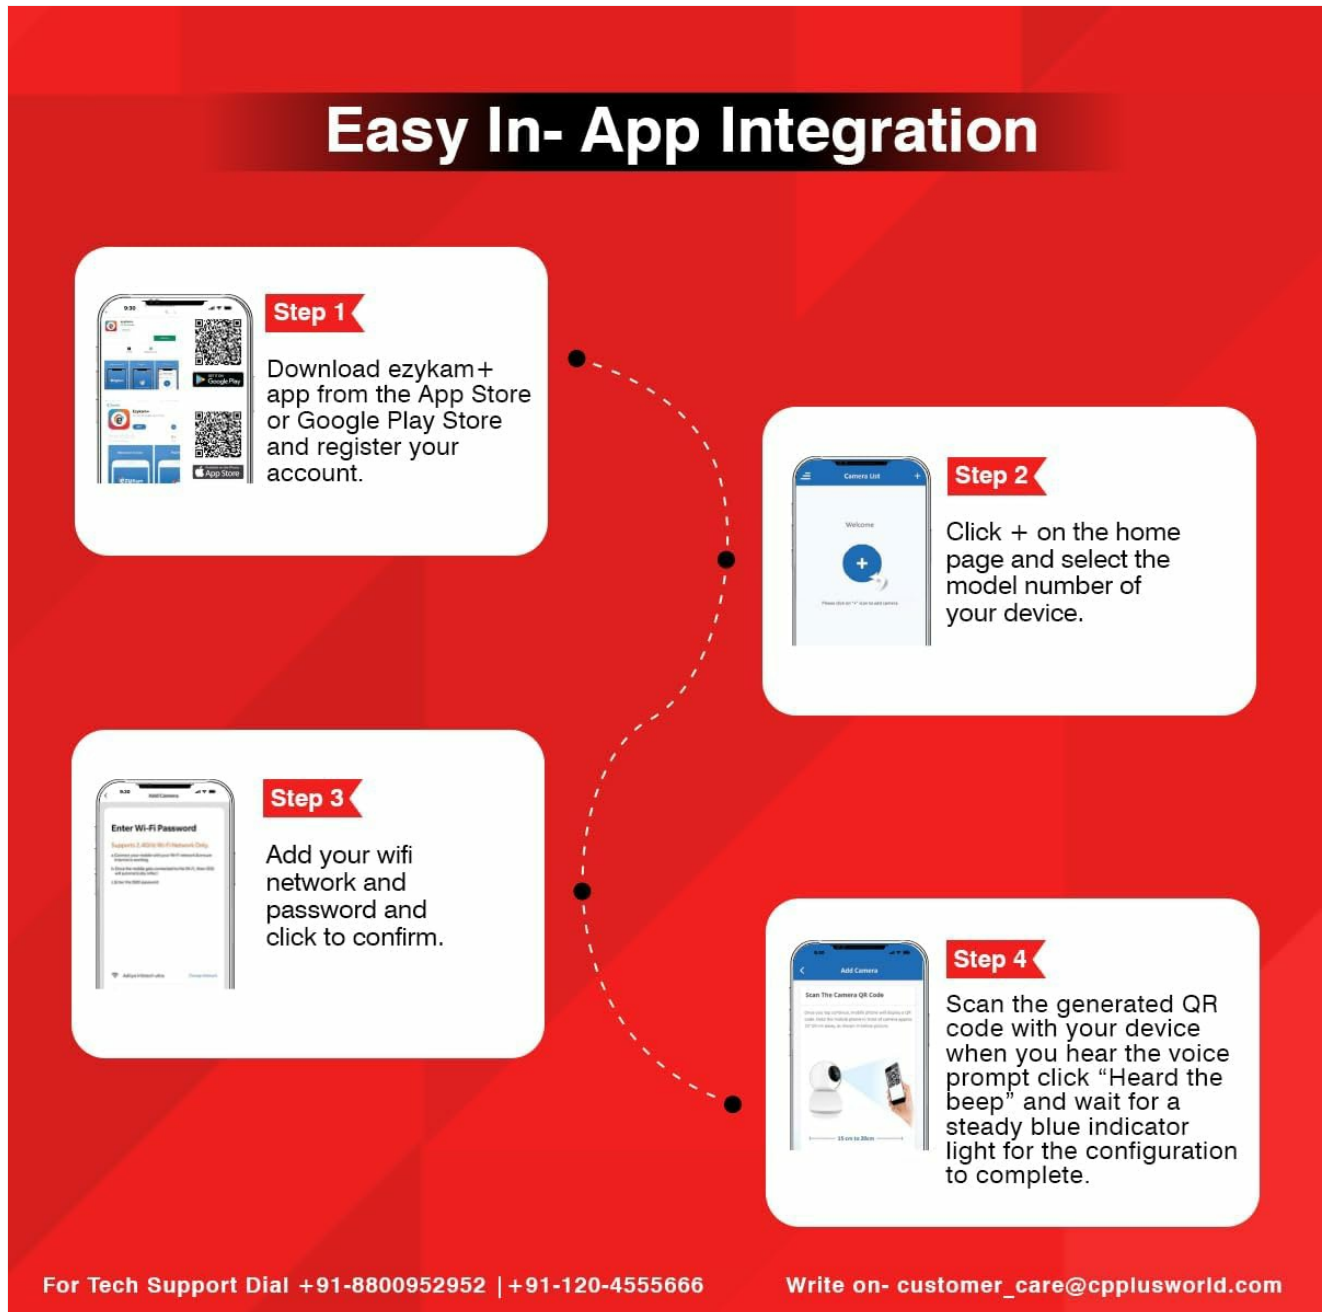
Easy In- App Integration

Step 1

Download ezykam+ app from the App Store or Google Play Store and register your account.

Google Play

App Store

Step 2

Camera List

Welcome

Click + on the home page and select the model number of your device.

Step 3

Add Camera

Enter Wi-Fi Password

Add your wifi network and password and click to confirm.

Step 4

Add Camera

Scan The Camera QR Code

Scan the generated QR code with your device when you hear the voice prompt click “Heard the beep” and wait for a steady blue indicator light for the configuration to complete.

For Tech Support Dial +91-8800952952 | +91-120-4555666

Write on- customer_care@cpplusworld.com